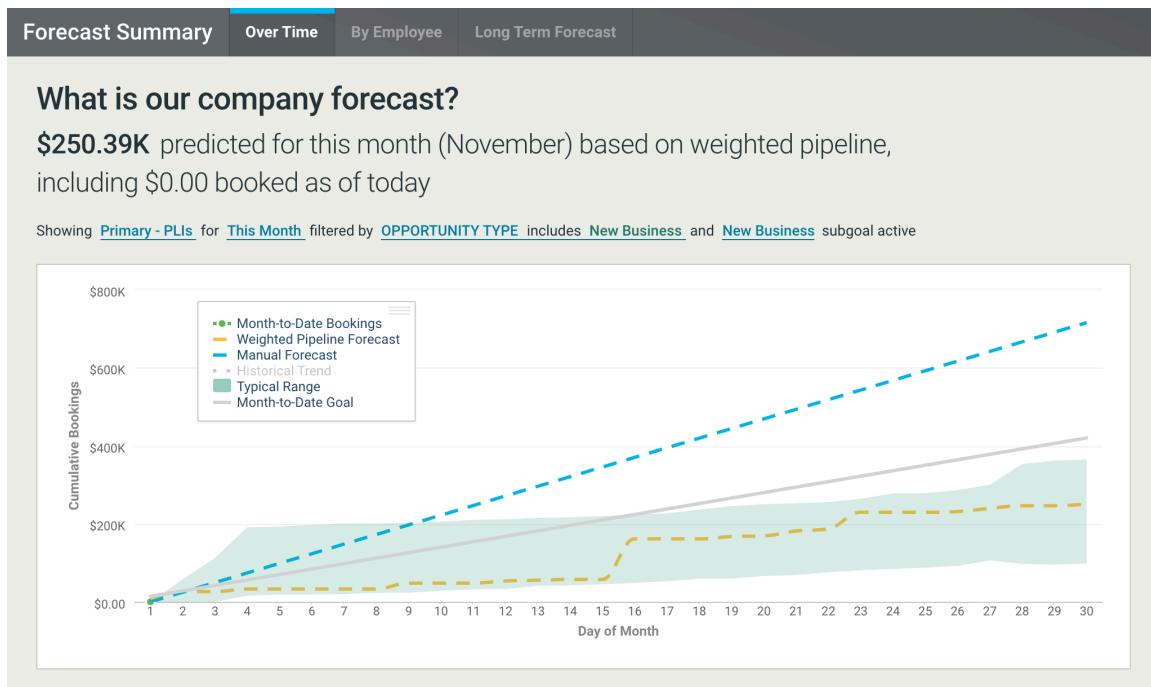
Forecast Summary Over Time By Employee Long Term Forecast

What is our company forecast?

**$250.39K** predicted for this month (November) based on weighted pipeline, including $0.00 booked as of today

Showing Primary - PLIs for This Month filtered by OPPORTUNITY TYPE includes New Business and New Business subgoal active

Month-to-Date Bookings
Weighted Pipeline Forecast
Manual Forecast
Historical Trend
Typical Range
Month-to-Date Goal

$800K
$600K
$400K
$200K
$0.00

Cumulative Bookings

1 2 3 4 5 6 7 8 9 10 11 12 13 14 15 16 17 18 19 20 21 22 23 24 25 26 27 28 29 30

Day of Month